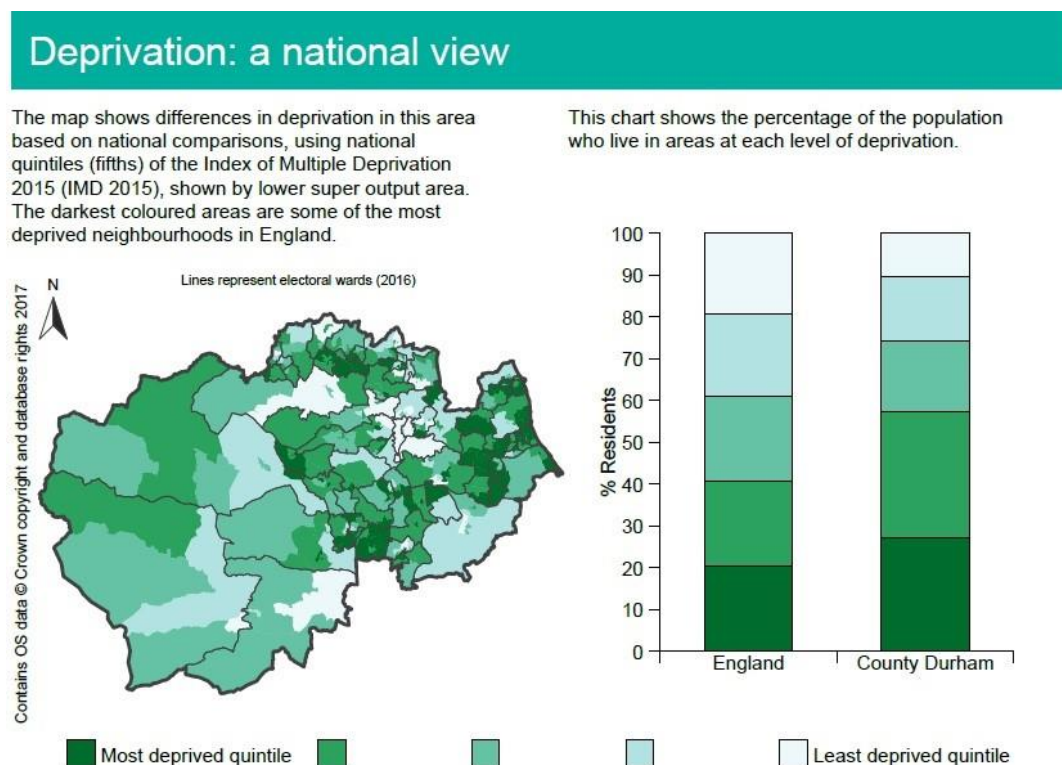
Deprivation: a national view

The map shows differences in deprivation in this area based on national comparisons, using national quintiles (fifths) of the Index of Multiple Deprivation 2015 (IMD 2015), shown by lower super output area. The darkest coloured areas are some of the most deprived neighbourhoods in England.

Lines represent electoral wards (2016)

N

Contains OS data © Crown copyright and database rights 2017

This chart shows the percentage of the population who live in areas at each level of deprivation.

% Residents

100
90
80
70
60
50
40
30
20
10
0

England
County Durham

Most deprived quintile
Least deprived quintile